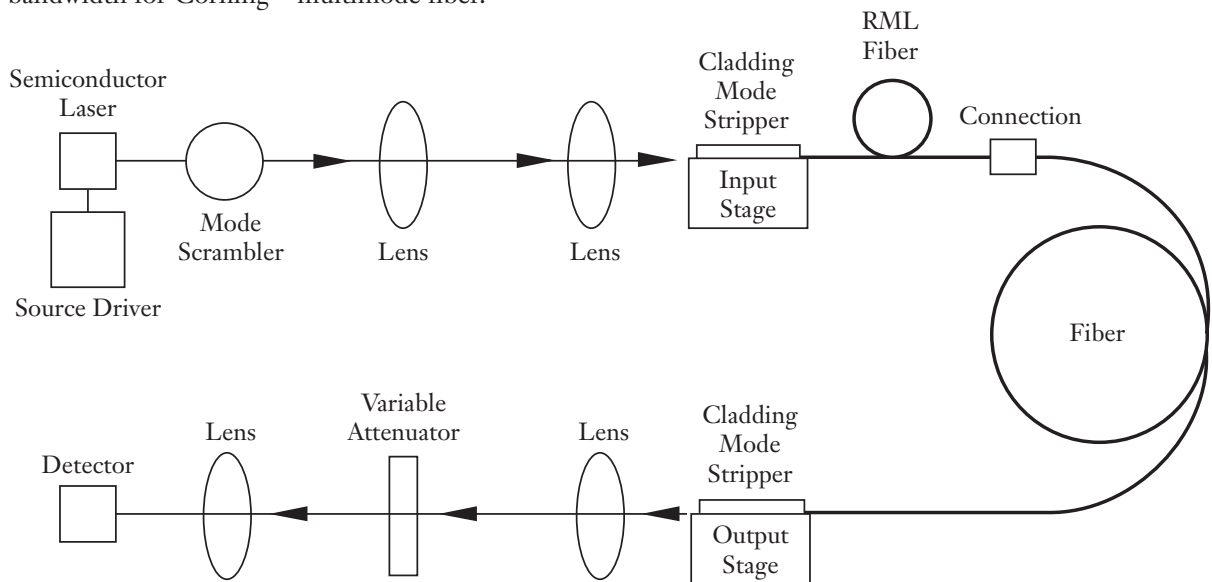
bandwidth for Corning® multimode fiber.

Semiconductor Laser

Source Driver

Mode Scrambler

Lens

Lens

Cladding Mode Stripper

Input Stage

RML Fiber

Connection

Fiber

Detector

Lens

Variable Attenuator

Lens

Cladding Mode Stripper

Output Stage